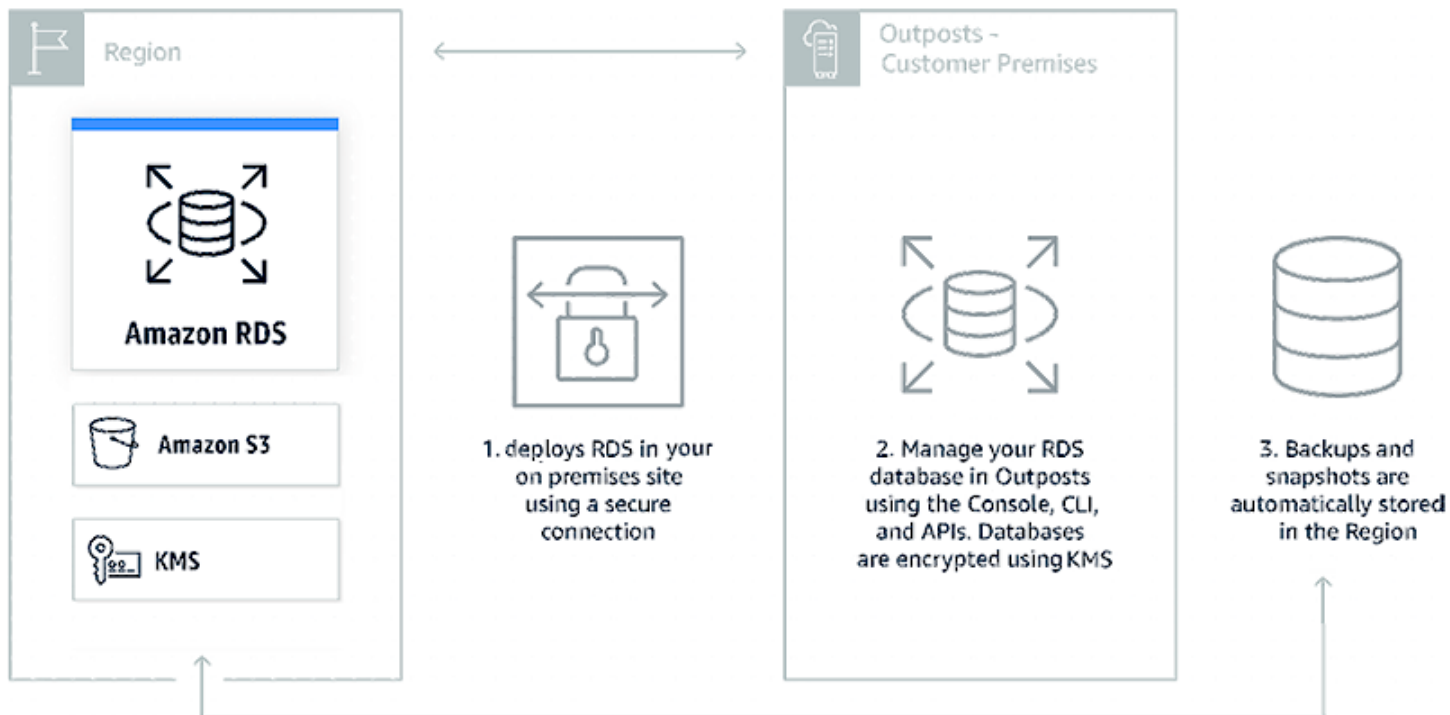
Region

Amazon RDS

Amazon S3

KMS

1. deploys RDS in your on premises site using a secure connection

Outposts - Customer Premises

2. Manage your RDS database in Outposts using the Console, CLI, and APIs. Databases are encrypted using KMS

3. Backups and snapshots are automatically stored in the Region